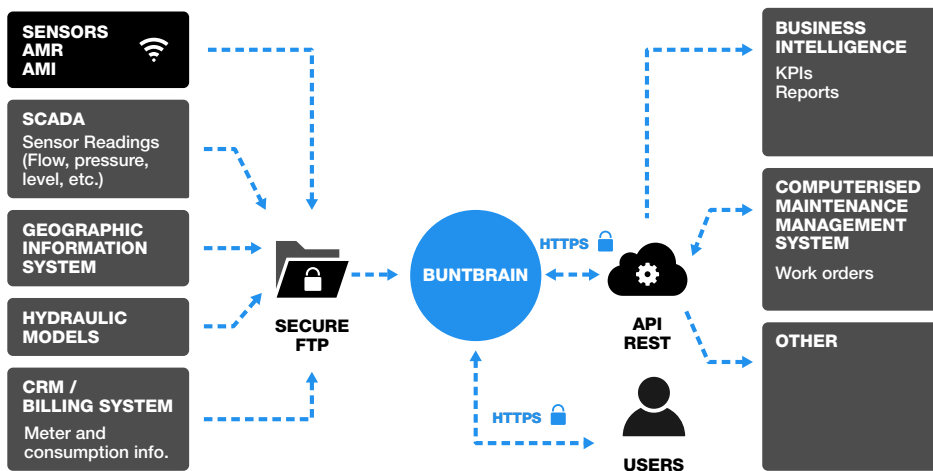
SENSORS
AMR
AMI

SCADA
Sensor Readings (Flow, pressure, level, etc.)

GEOGRAPHIC INFORMATION SYSTEM

HYDRAULIC MODELS

CRM / BILLING SYSTEM
Meter and consumption info.

SECURE FTP

BUNTBRAIN

HTTPS

API REST

HTTPS

USERS

BUSINESS INTELLIGENCE
KPIs
Reports

COMPUTERISED MAINTENANCE MANAGEMENT SYSTEM
Work orders

OTHER